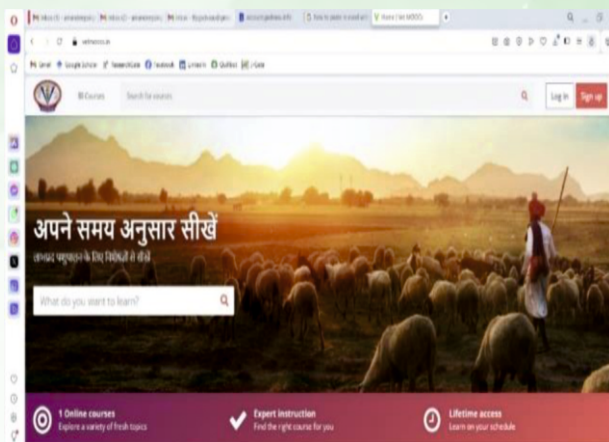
Courses
Search for courses
Log in
Sign up

अपने समय अनुसार सीखें
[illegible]

What do you want to learn?

1 Online courses
Explore a variety of fresh topics

Expert instruction
Find the right course for you

Lifetime access
Learn on your schedule